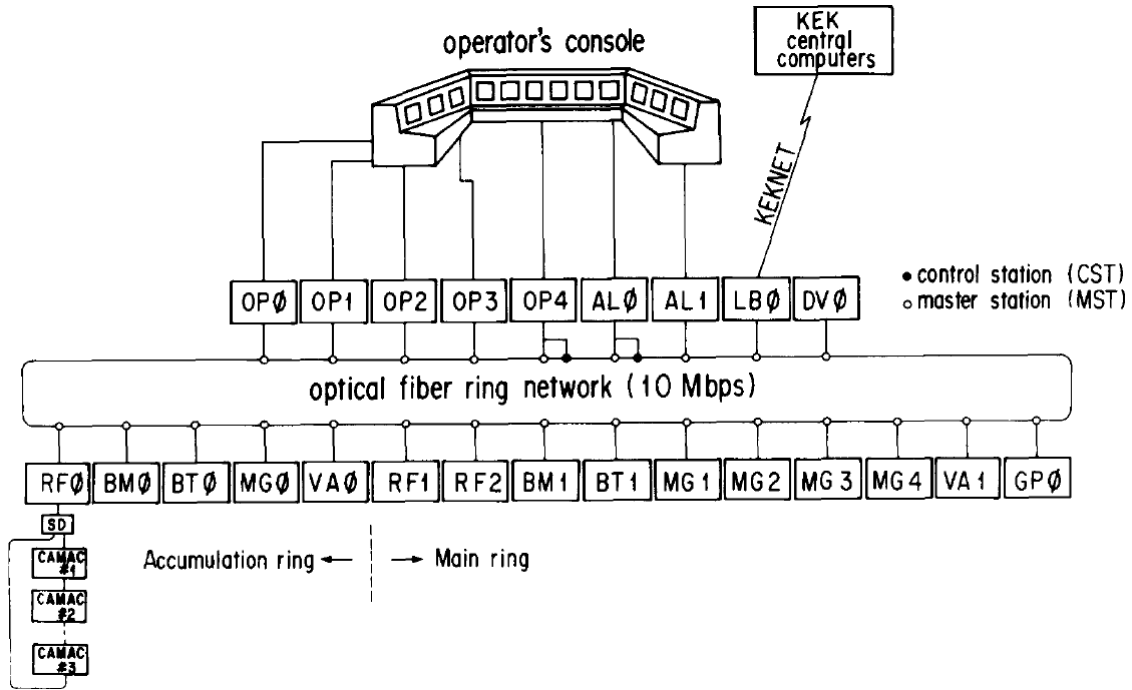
operator's console

KEK central computers

KEKNET

OPØ OP1 OP2 OP3 OP4 ALØ AL1 LBØ DVØ

• control station (CST)
○ master station (MST)

optical fiber ring network (10 Mbps)

RFØ BMØ BTØ MGØ VAØ RF1 RF2 BM1 BT1 MG1 MG2 MG3 MG4 VA1 GPØ

SD

CAMAC #1

CAMAC #2

CAMAC #3

Accumulation ring ← → Main ring